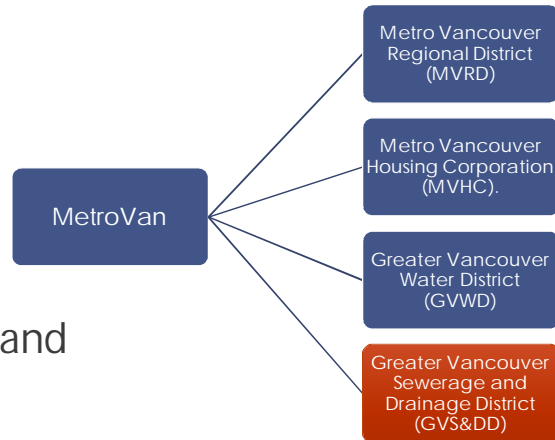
MetroVan

Metro Vancouver Regional District (MVRD)

Metro Vancouver Housing Corporation (MVHC).

Greater Vancouver Water District (GVWD)

Greater Vancouver Sewerage and Drainage District (GVS&DD)

and